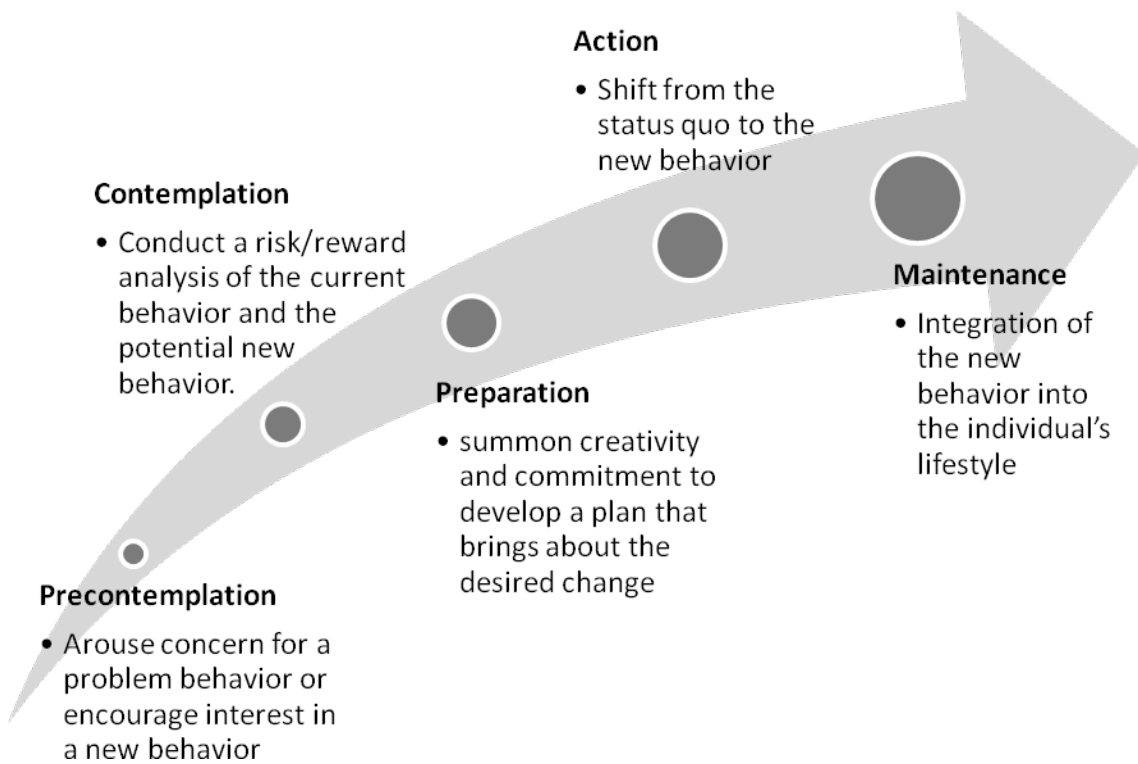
Action

• Shift from the status quo to the new behavior

Contemplation

• Conduct a risk/reward analysis of the current behavior and the potential new behavior.

Maintenance

• Integration of the new behavior into the individual's lifestyle

Preparation

• summon creativity and commitment to develop a plan that brings about the desired change

Precontemplation

• Arouse concern for a problem behavior or encourage interest in a new behavior